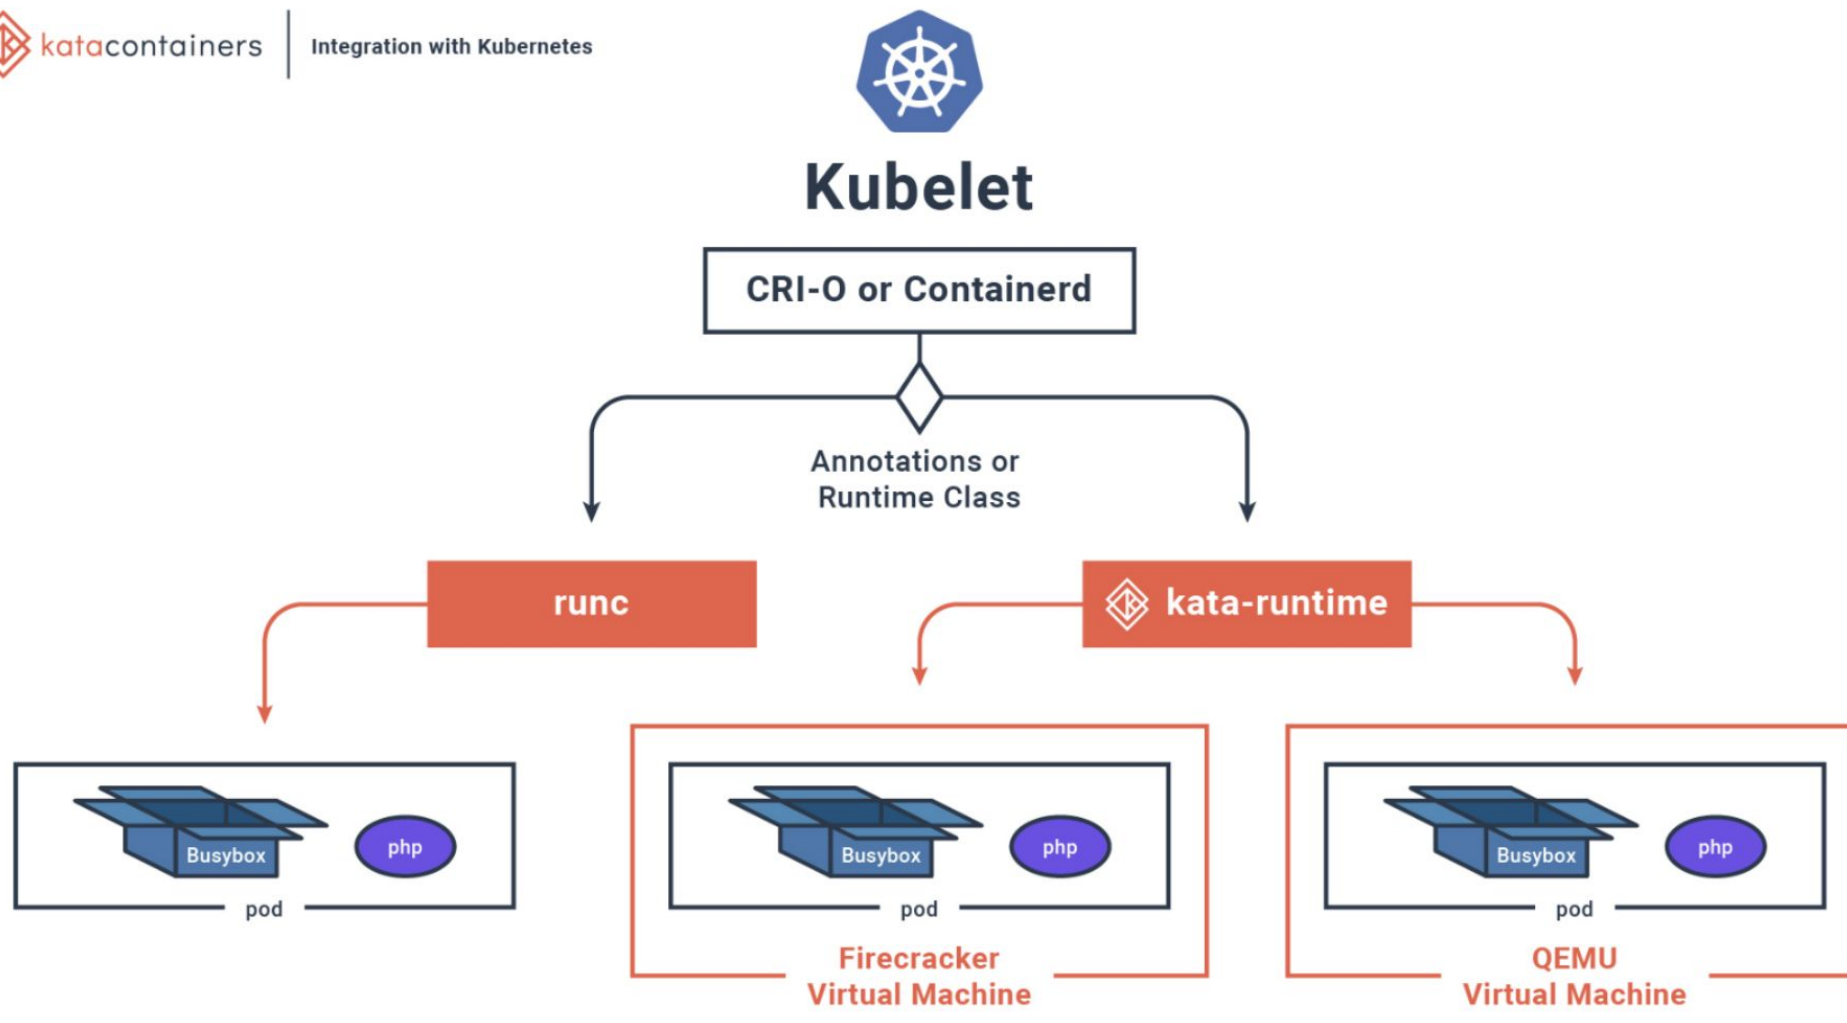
katacontainers | Integration with Kubernetes

Kubelet

CRI-O or Containerd

Annotations or Runtime Class

runc

kata-runtime

Busybox php
pod

Busybox php
pod
Firecracker Virtual Machine

Busybox php
pod
QEMU Virtual Machine